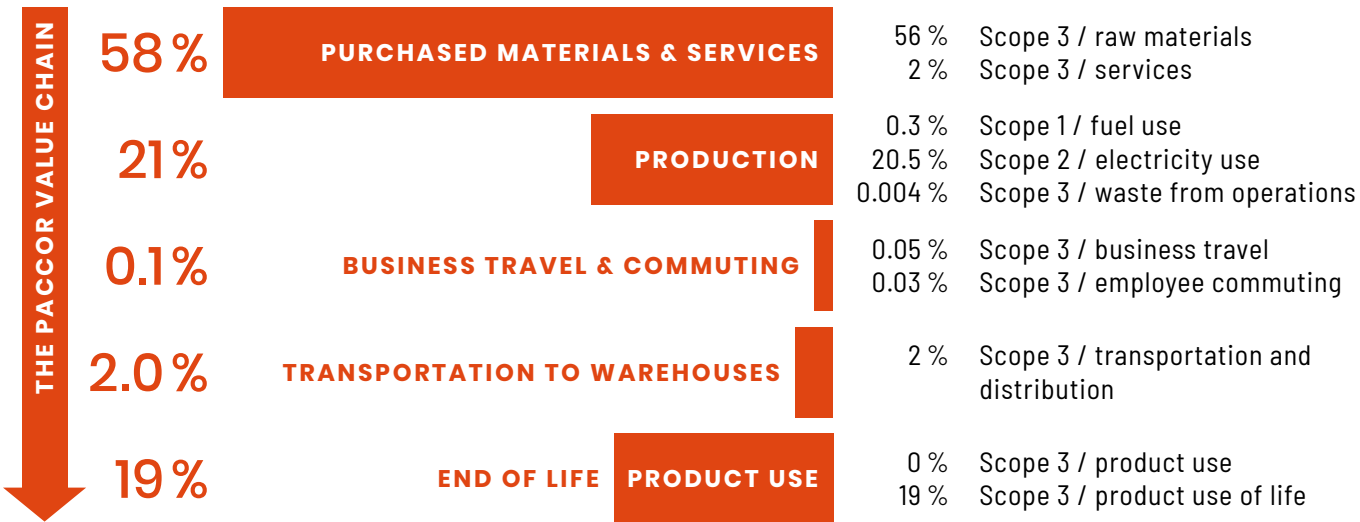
THE PACCOR VALUE CHAIN

58 % PURCHASED MATERIALS & SERVICES
56 % Scope 3 / raw materials
2 % Scope 3 / services

21 % PRODUCTION
0.3 % Scope 1 / fuel use
20.5 % Scope 2 / electricity use
0.004 % Scope 3 / waste from operations

0.1 % BUSINESS TRAVEL & COMMUTING
0.05 % Scope 3 / business travel
0.03 % Scope 3 / employee commuting

2.0 % TRANSPORTATION TO WAREHOUSES
2 % Scope 3 / transportation and distribution

19 % END OF LIFE PRODUCT USE
0 % Scope 3 / product use
19 % Scope 3 / product use of life